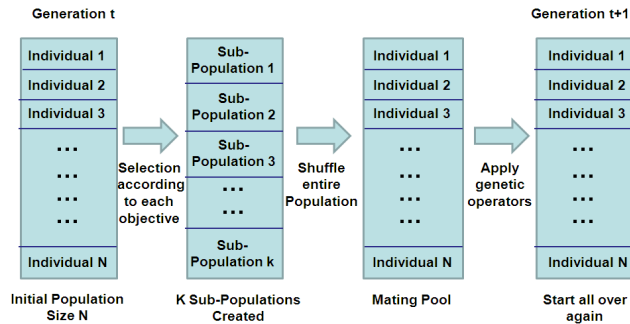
Generation t

Individual 1
Individual 2
Individual 3
...
...
...
...
Individual N

Initial Population Size N

Selection according to each objective

Sub-Population 1
Sub-Population 2
Sub-Population 3
...
...
Sub-Population k

K Sub-Populations Created

Shuffle entire Population

Individual 1
Individual 2
Individual 3
...
...
...
...
Individual N

Mating Pool

Apply genetic operators

Generation t+1

Individual 1
Individual 2
Individual 3
...
...
...
...
Individual N

Start all over again